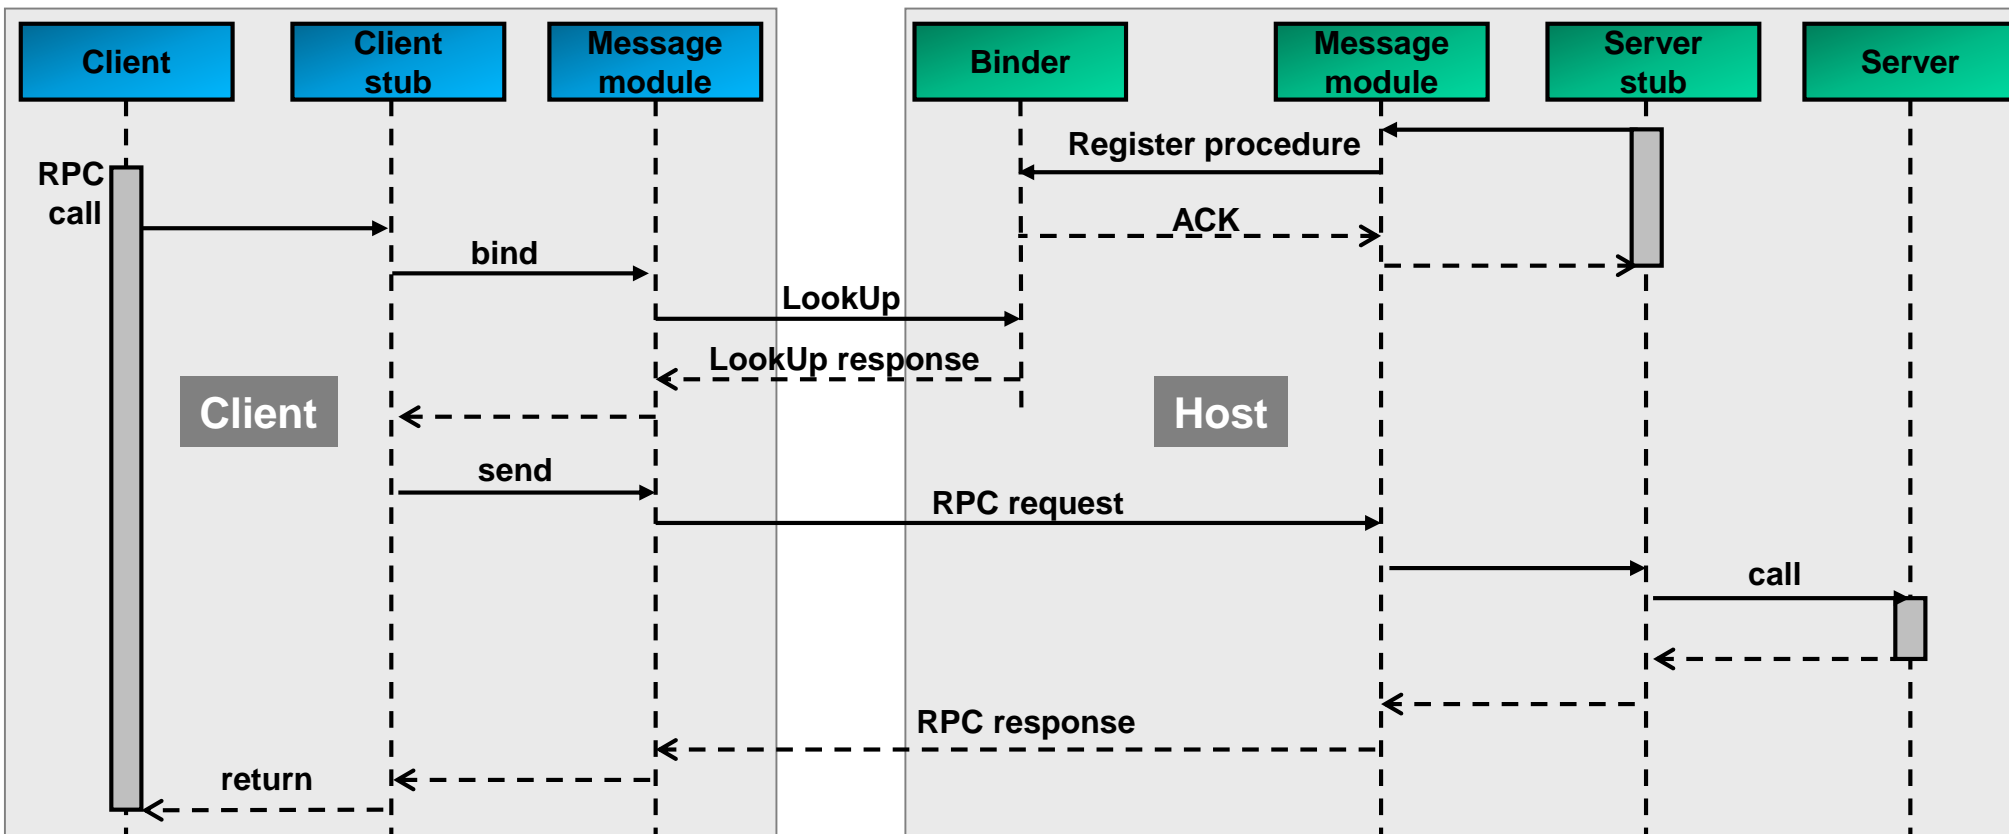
Client

Client stub

Message module

Binder

Message module

Server stub

Server

Register procedure

RPC call

ACK

bind

LookUp

LookUp response

Client

Host

send

RPC request

call

RPC response

return